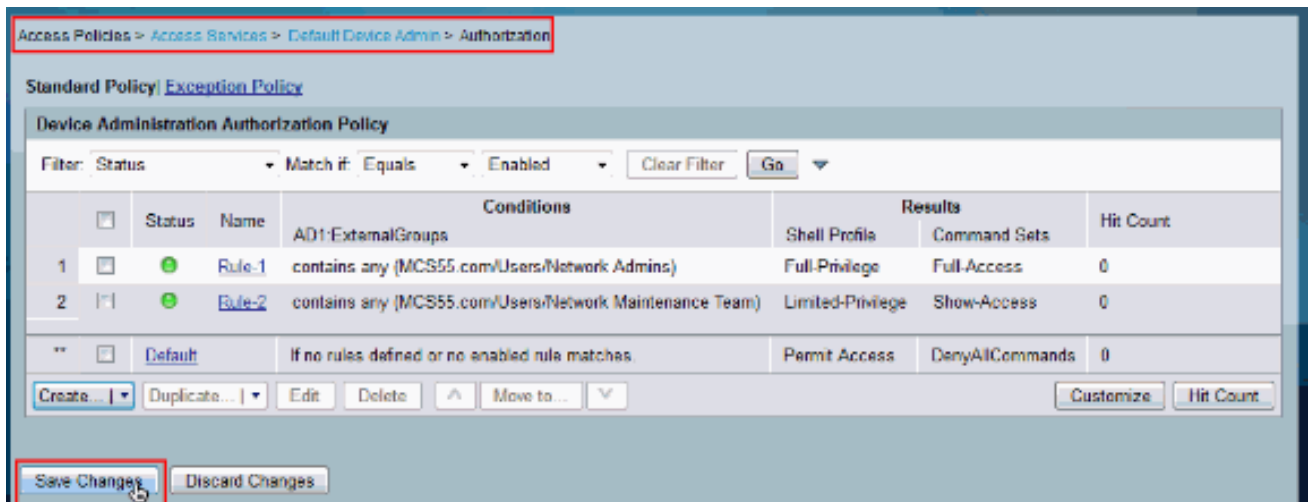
Access Policies > Access Services > Default Device Admin > Authorization

Standard Policy| Exception Policy

Device Administration Authorization Policy

Filter: Status Match if: Equals Enabled Clear Filter Go

| | | Status | Name | Conditions AD1:ExternalGroups | Results Shell Profile | Results Command Sets | Hit Count |
|---|---|---|---|---|---|---|---|
| 1 | | | Rule-1 | contains any (MCS55.com/Users/Network Admins) | Full-Privilege | Full-Access | 0 |
| 2 | | | Rule-2 | contains any (MCS55.com/Users/Network Maintenance Team) | Limited-Privilege | Show-Access | 0 |
| ** | | | Default | If no rules defined or no enabled rule matches. | Permit Access | DenyAllCommands | 0 |

Create... Duplicate... Edit Delete Move to... Customize Hit Count

Save Changes Discard Changes